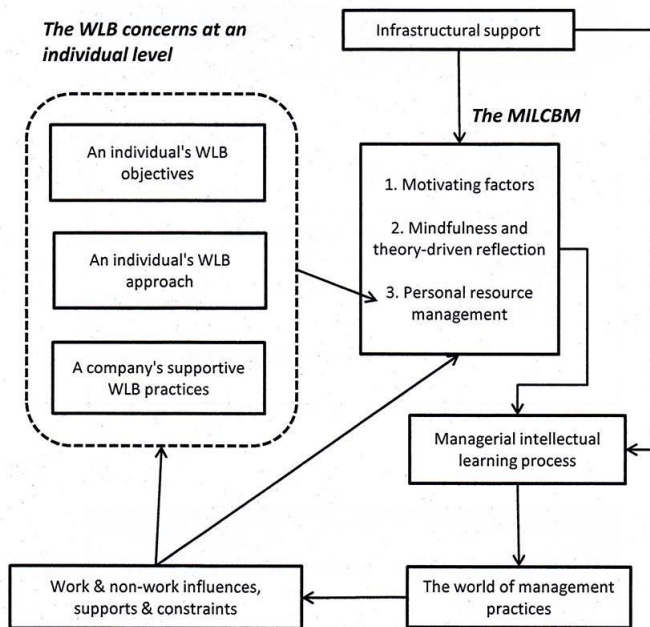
The WLB concerns at an individual level

Infrastructural support

The MILCBM

An individual's WLB objectives

An individual's WLB approach

A company's supportive WLB practices

1. Motivating factors

2. Mindfulness and theory-driven reflection

3. Personal resource management

Managerial intellectual learning process

Work & non-work influences, supports & constraints

The world of management practices